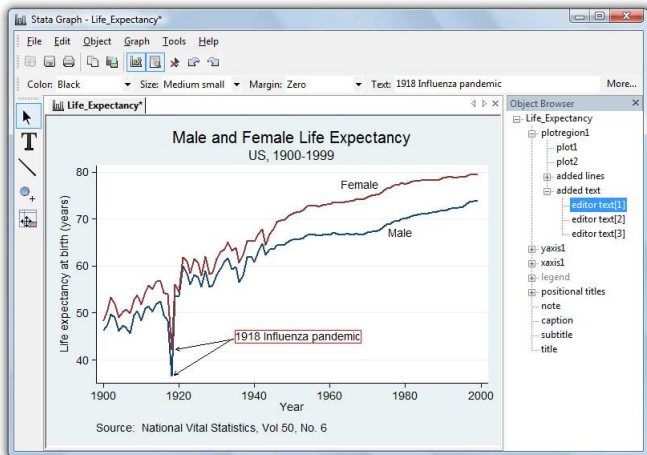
Stata Graph - Life_Expectancy*

File Edit Object Graph Tools Help

Color: Black Size: Medium small Margin: Zero Text: 1918 Influenza pandemic More...

Life_Expectancy*

Male and Female Life Expectancy
US, 1900-1999

Female
Male

1918 Influenza pandemic

Life expectancy at birth (years)

80
70
60
50
40

1900 1920 1940 1960 1980 2000
Year

Source: National Vital Statistics, Vol 50, No. 6

Object Browser
Life_Expectancy
plotregion1
plot1
plot2
added lines
added text
editor text[1]
editor text[2]
editor text[3]
yaxis1
xaxis1
legend
positional titles
note
caption
subtitle
title